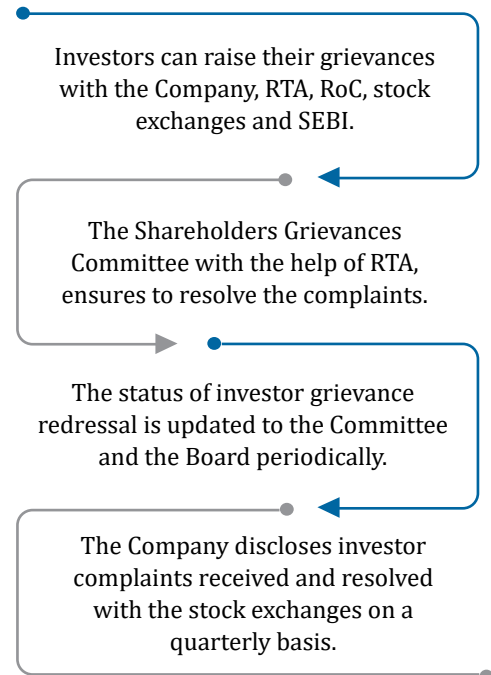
Investors can raise their grievances with the Company, RTA, RoC, stock exchanges and SEBI.

The Shareholders Grievances Committee with the help of RTA, ensures to resolve the complaints.

The status of investor grievance redressal is updated to the Committee and the Board periodically.

The Company discloses investor complaints received and resolved with the stock exchanges on a quarterly basis.